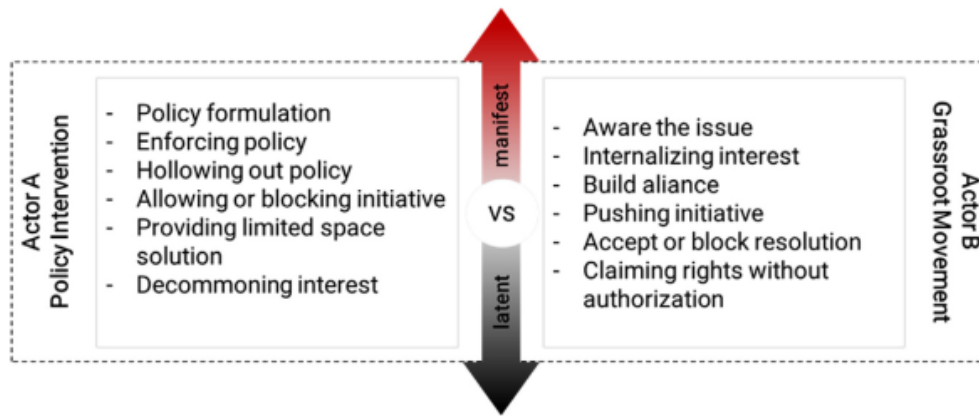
Actor A
Policy Intervention

- Policy formulation
- Enforcing policy
- Hollowing out policy
- Allowing or blocking initiative
- Providing limited space solution
- Decommoning interest

manifest

VS

latent

- Aware the issue
- Internalizing interest
- Build aliance
- Pushing initiative
- Accept or block resolution
- Claiming rights without authorization

Actor B
Grassroot Movement